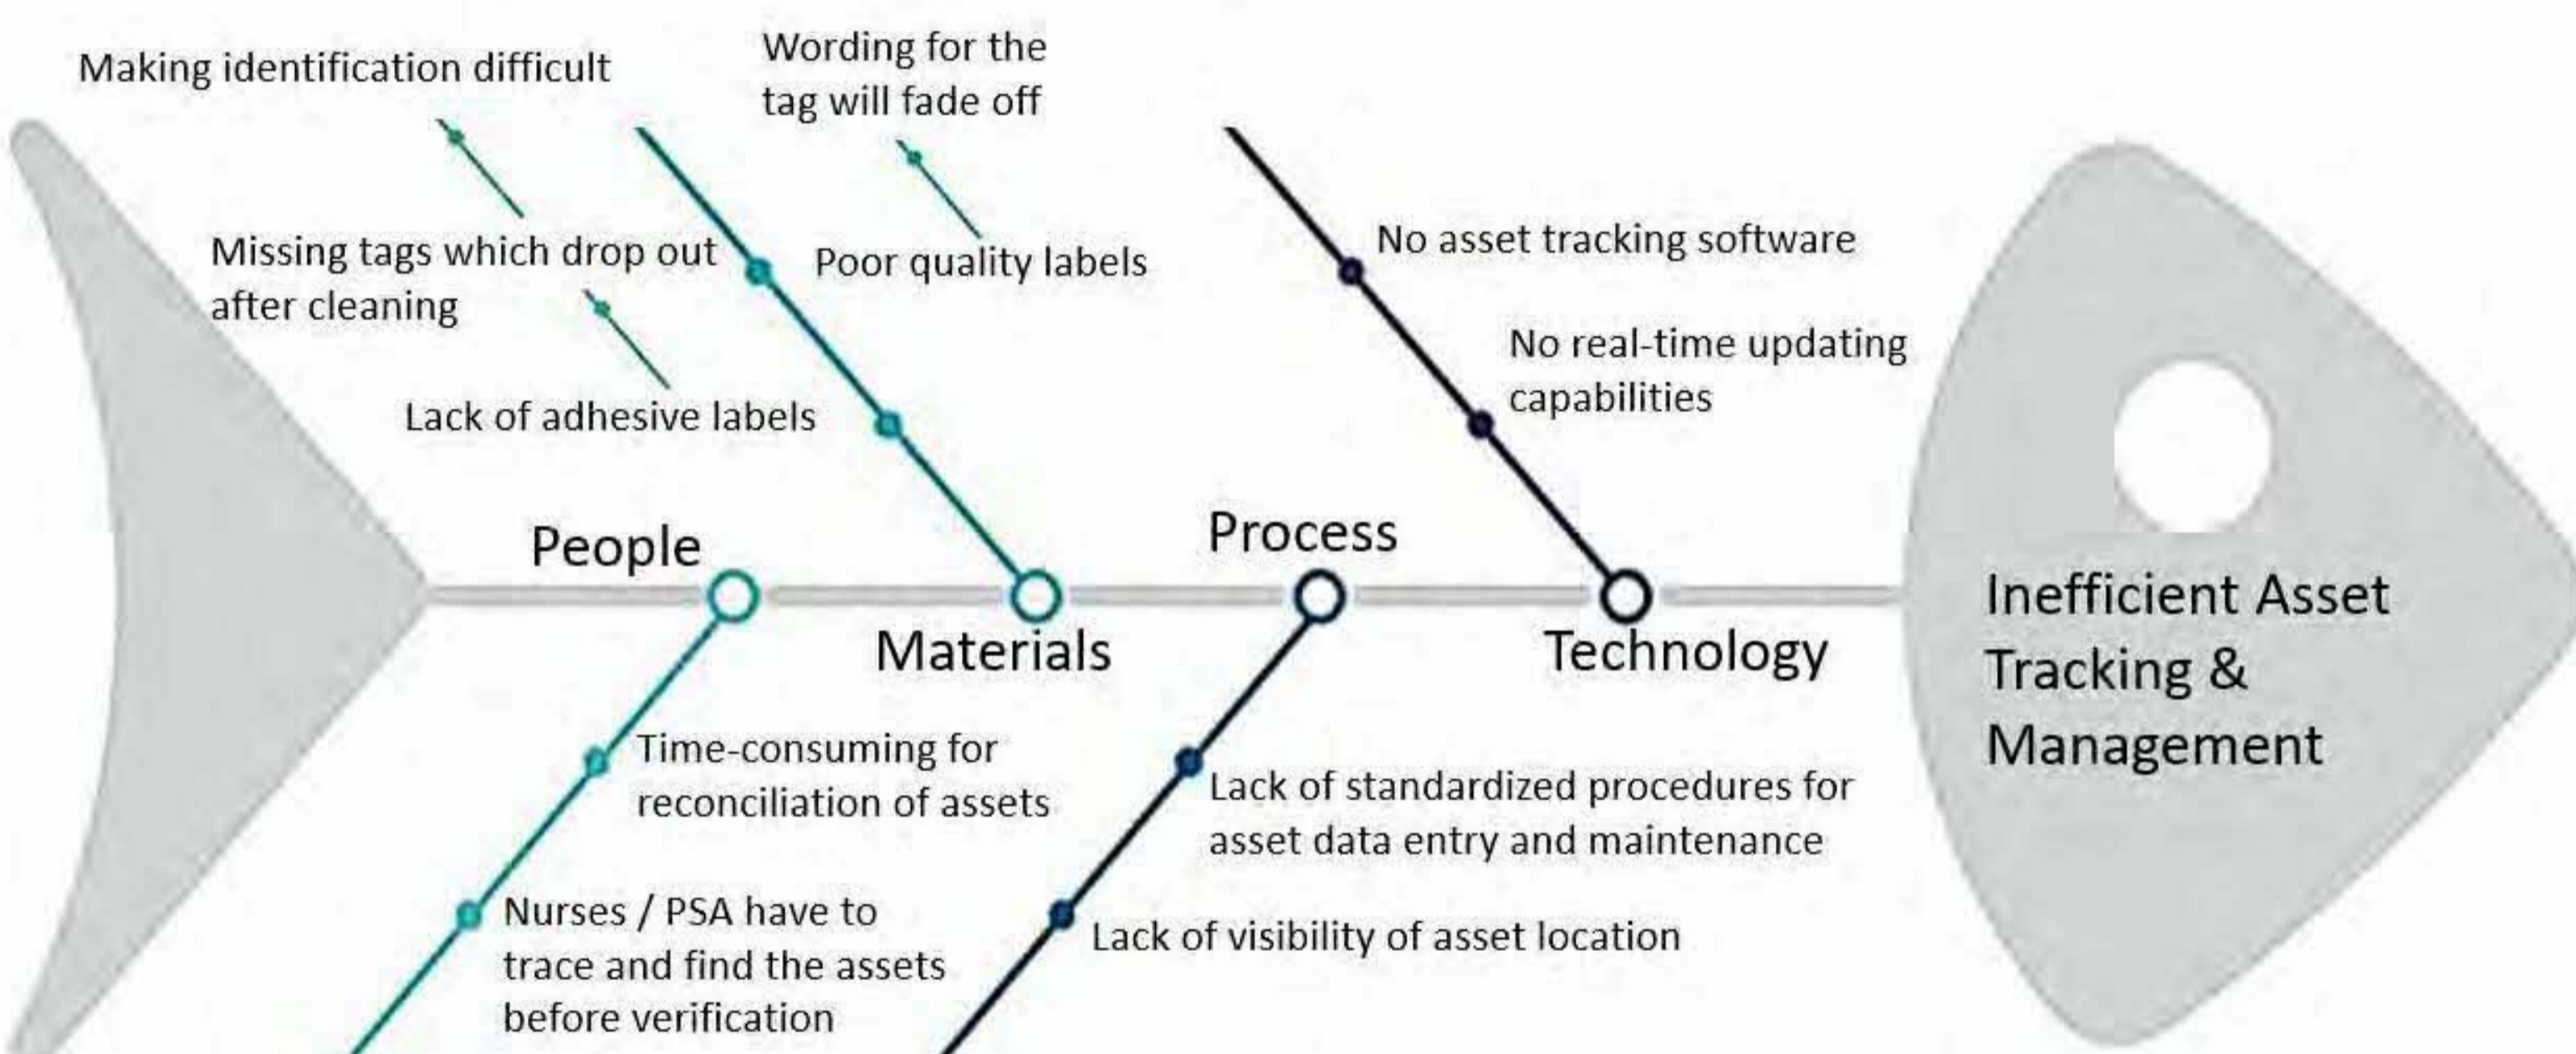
Making identification difficult

Wording for the tag will fade off

Missing tags which drop out after cleaning

Poor quality labels

Lack of adhesive labels

No asset tracking software

No real-time updating capabilities

People

Process

Materials

Technology

Inefficient Asset Tracking & Management

Time-consuming for reconciliation of assets

Nurses / PSA have to trace and find the assets before verification

Lack of standardized procedures for asset data entry and maintenance

Lack of visibility of asset location